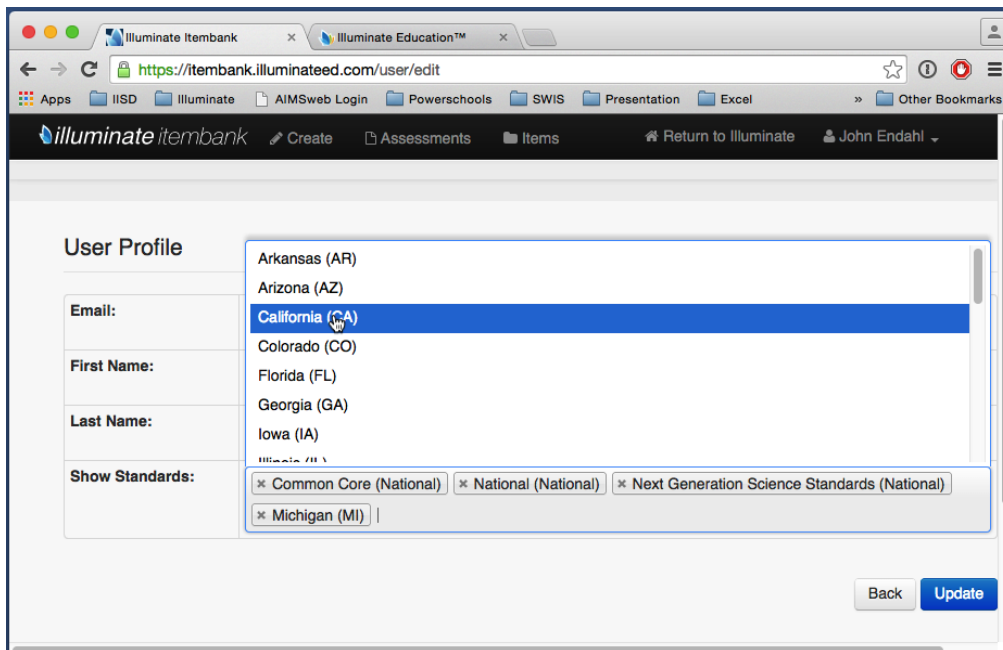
Illuminate Itembank ×
Illuminate Education™ ×

https://itembank.illuminateed.com/user/edit

Apps IISD Illuminate AIMSweb Login Powerschools SWIS Presentation Excel » Other Bookmarks

illuminate itembank Create Assessments Items Return to Illuminate John Endahl

User Profile

Email:

First Name:

Last Name:

Show Standards:

Arkansas (AR)
Arizona (AZ)
California (CA)
Colorado (CO)
Florida (FL)
Georgia (GA)
Iowa (IA)
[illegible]

× Common Core (National) × National (National) × Next Generation Science Standards (National) × Michigan (MI)

Back Update